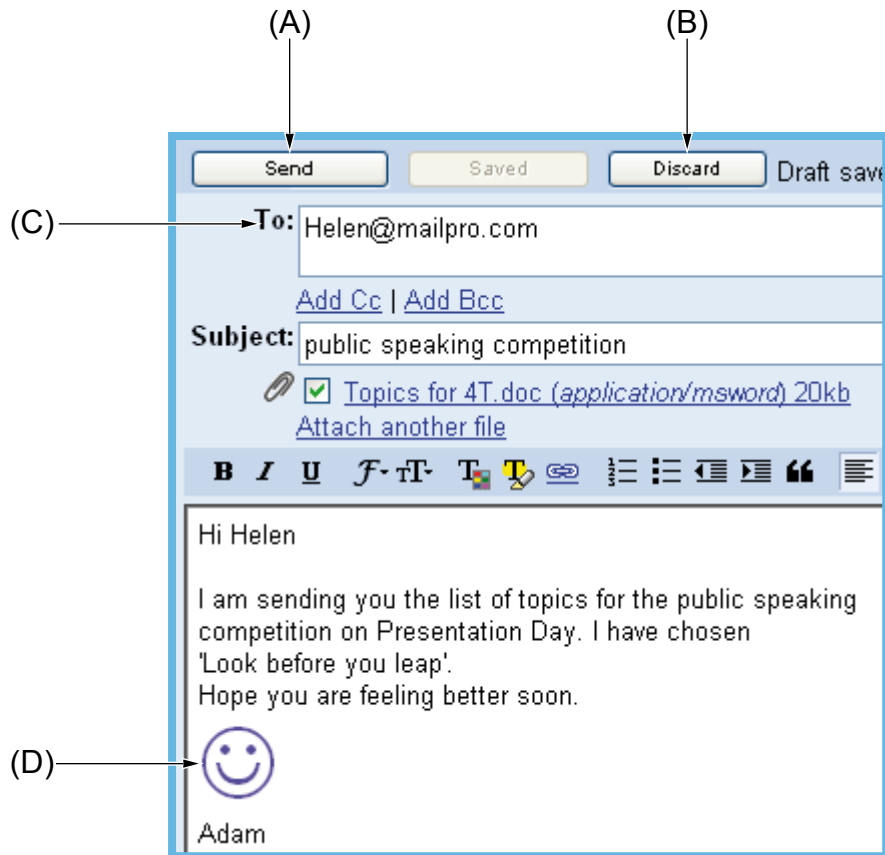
(A)

(B)

Send

Saved

Discard

Draft save

(C)

To:

Helen@mailpro.com

Add Cc | Add Bcc

Subject:

public speaking competition

Topics for 4T.doc (application/msword) 20kb

Attach another file

B I U

Hi Helen

I am sending you the list of topics for the public speaking competition on Presentation Day. I have chosen 'Look before you leap'.
Hope you are feeling better soon.

(D)

Adam